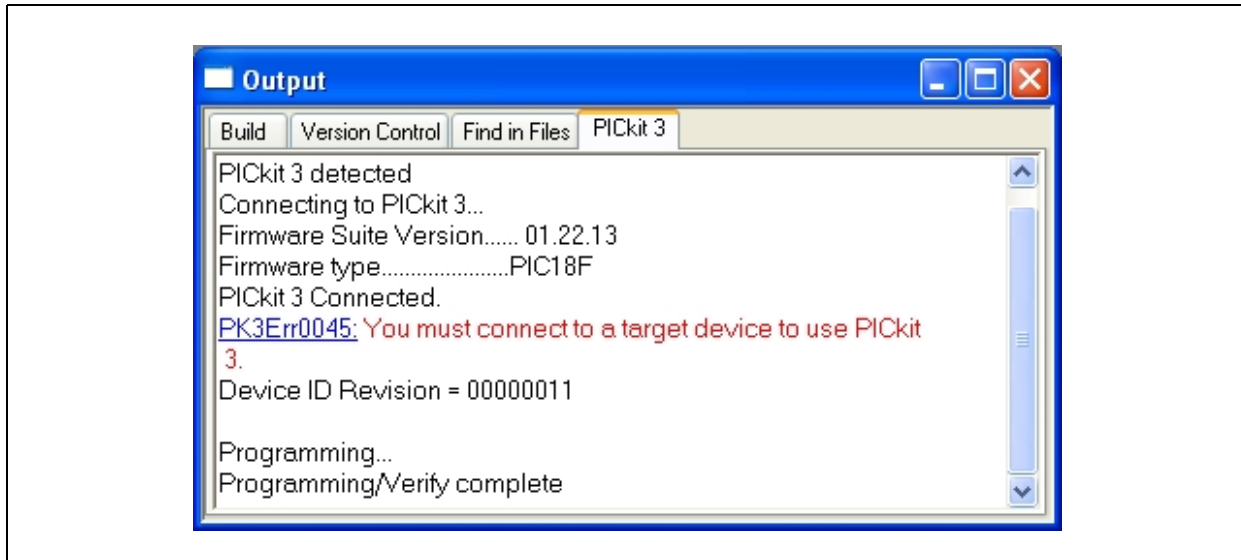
Output

Build | Version Control | Find in Files | PICkit 3

PICkit 3 detected
Connecting to PICkit 3...
Firmware Suite Version...... 01.22.13
Firmware type......................PIC18F
PICkit 3 Connected.
PK3Err0045: You must connect to a target device to use PICkit 3.
Device ID Revision = 00000011

Programming...
Programming/Verify complete